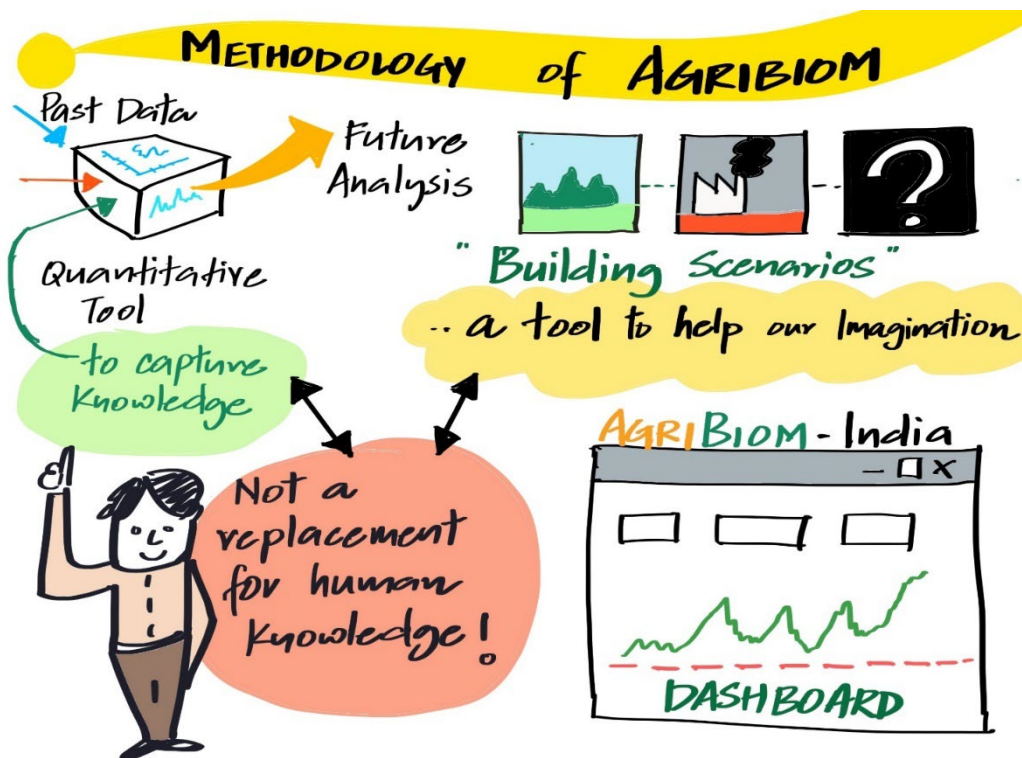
METHODOLOGY of AGRIBIOM

Past Data

Future Analysis

?

Quantitative Tool

" Building Scenarios "

.. a tool to help our Imagination

to capture Knowledge

AGRIBIOM - India

— ☐ X

Not a replacement for human knowledge!

DASHBOARD